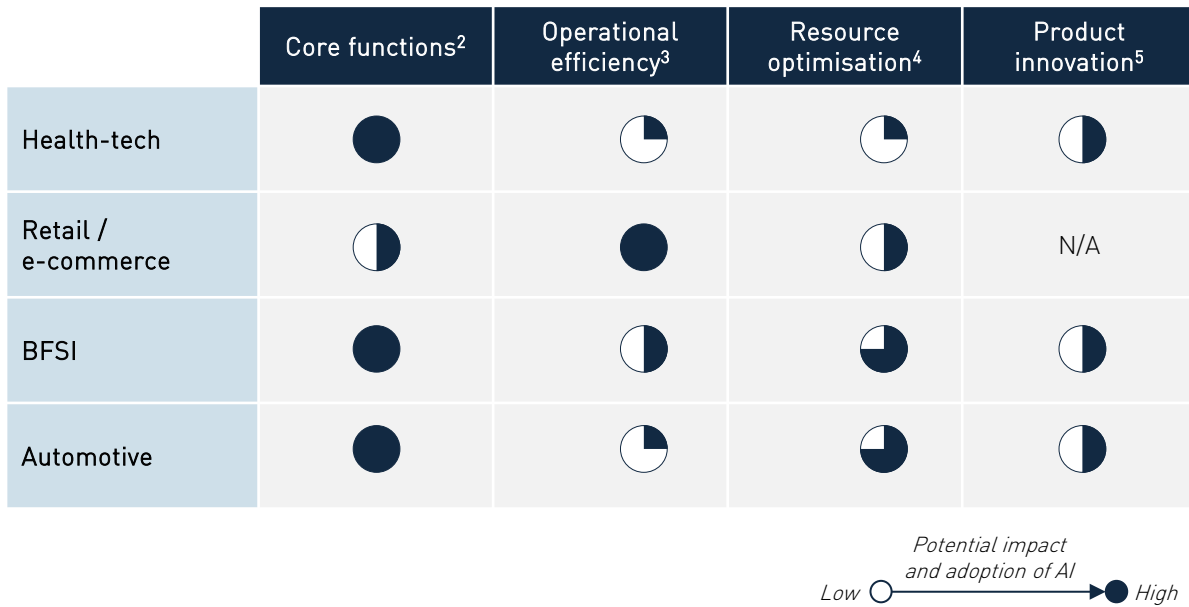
| | Core functions$^2$ | Operational efficiency$^3$ | Resource optimisation$^4$ | Product innovation$^5$ |
|---|---|---|---|---|
| Health-tech | | | | |
| Retail / e-commerce | | | | N/A |
| BFSI | | | | |
| Automotive | | | | |

Potential impact and adoption of AI

Low High